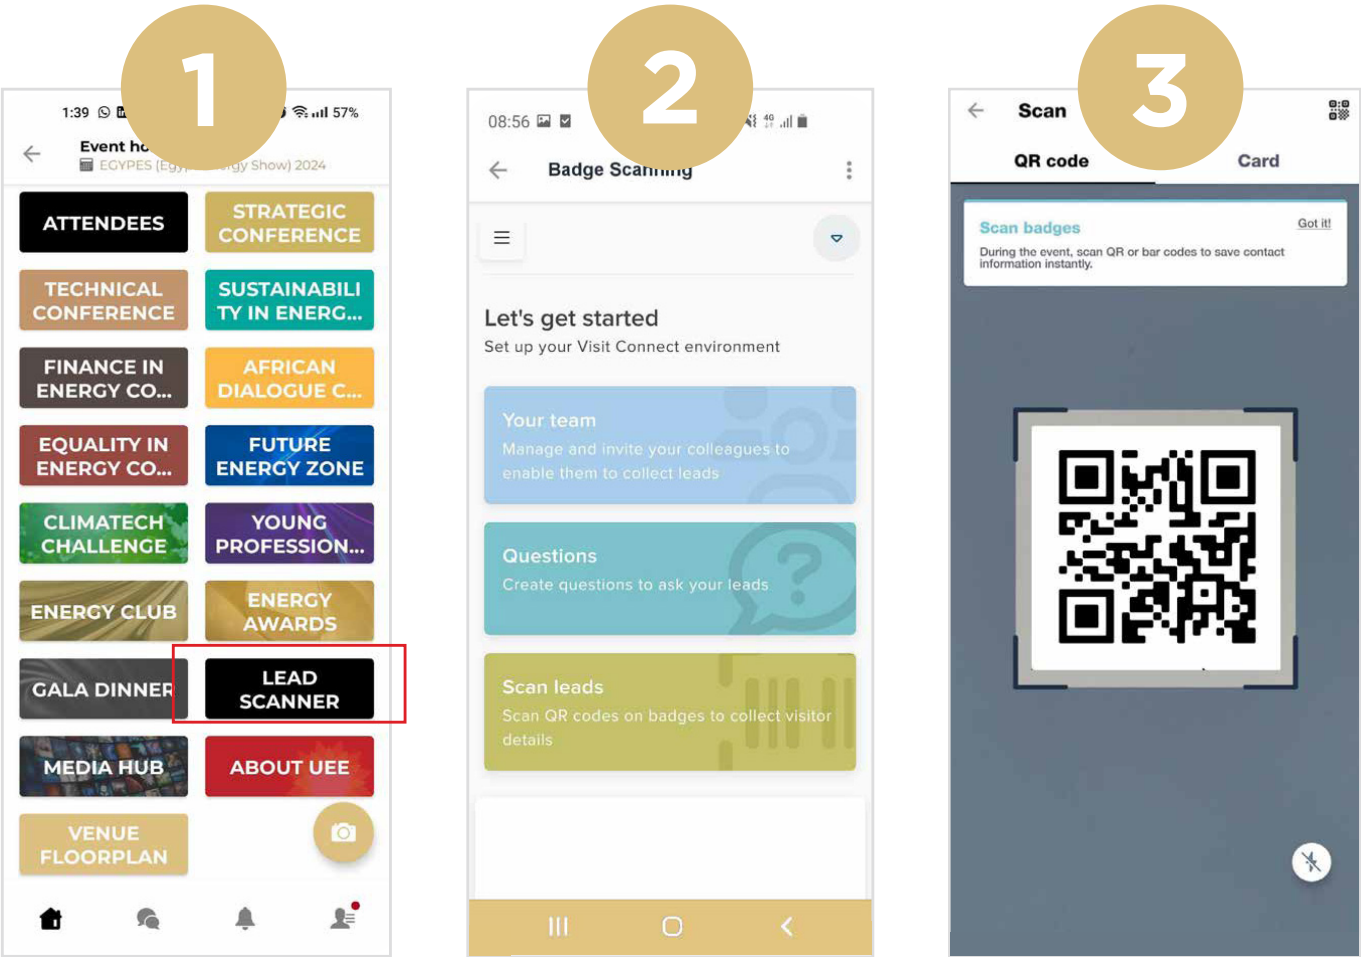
1

1:39

57%

Event h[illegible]

EGYPES (Egy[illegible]rgy Show) 2024

ATTENDEES

STRATEGIC CONFERENCE

TECHNICAL CONFERENCE

SUSTAINABILITY IN ENERG...

FINANCE IN ENERGY CO...

AFRICAN DIALOGUE C...

EQUALITY IN ENERGY CO...

FUTURE ENERGY ZONE

CLIMATECH CHALLENGE

YOUNG PROFESSION...

ENERGY CLUB

ENERGY AWARDS

GALA DINNER

LEAD SCANNER

MEDIA HUB

ABOUT UEE

VENUE FLOORPLAN

2

08:56

Badge Scann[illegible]

Let's get started

Set up your Visit Connect environment

Your team

Manage and invite your colleagues to enable them to collect leads

Questions

Create questions to ask your leads

Scan leads

Scan QR codes on badges to collect visitor details

3

Scan

QR code

Card

Scan badges

Got it!

During the event, scan QR or bar codes to save contact information instantly.